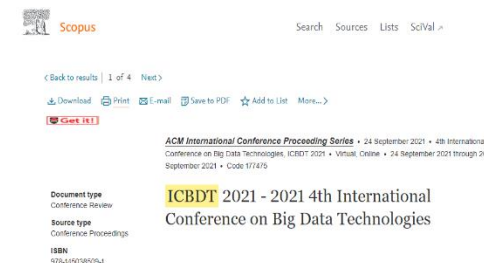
Scopus

Search Sources Lists SciVal ↗

< Back to results | 1 of 4 Next >

Download Print E-mail Save to PDF Add to List More... >

Get it!

ACM International Conference Proceeding Series • 24 September 2021 • 4th Internationa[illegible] Conference on Big Data Technologies, ICBDT 2021 • Virtual, Online • 24 September 2021 through 2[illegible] September 2021 • Code 177475

Document type
Conference Review

Source type
Conference Proceedings

ISBN
978-145038509-1

ICBDT 2021 - 2021 4th International Conference on Big Data Technologies